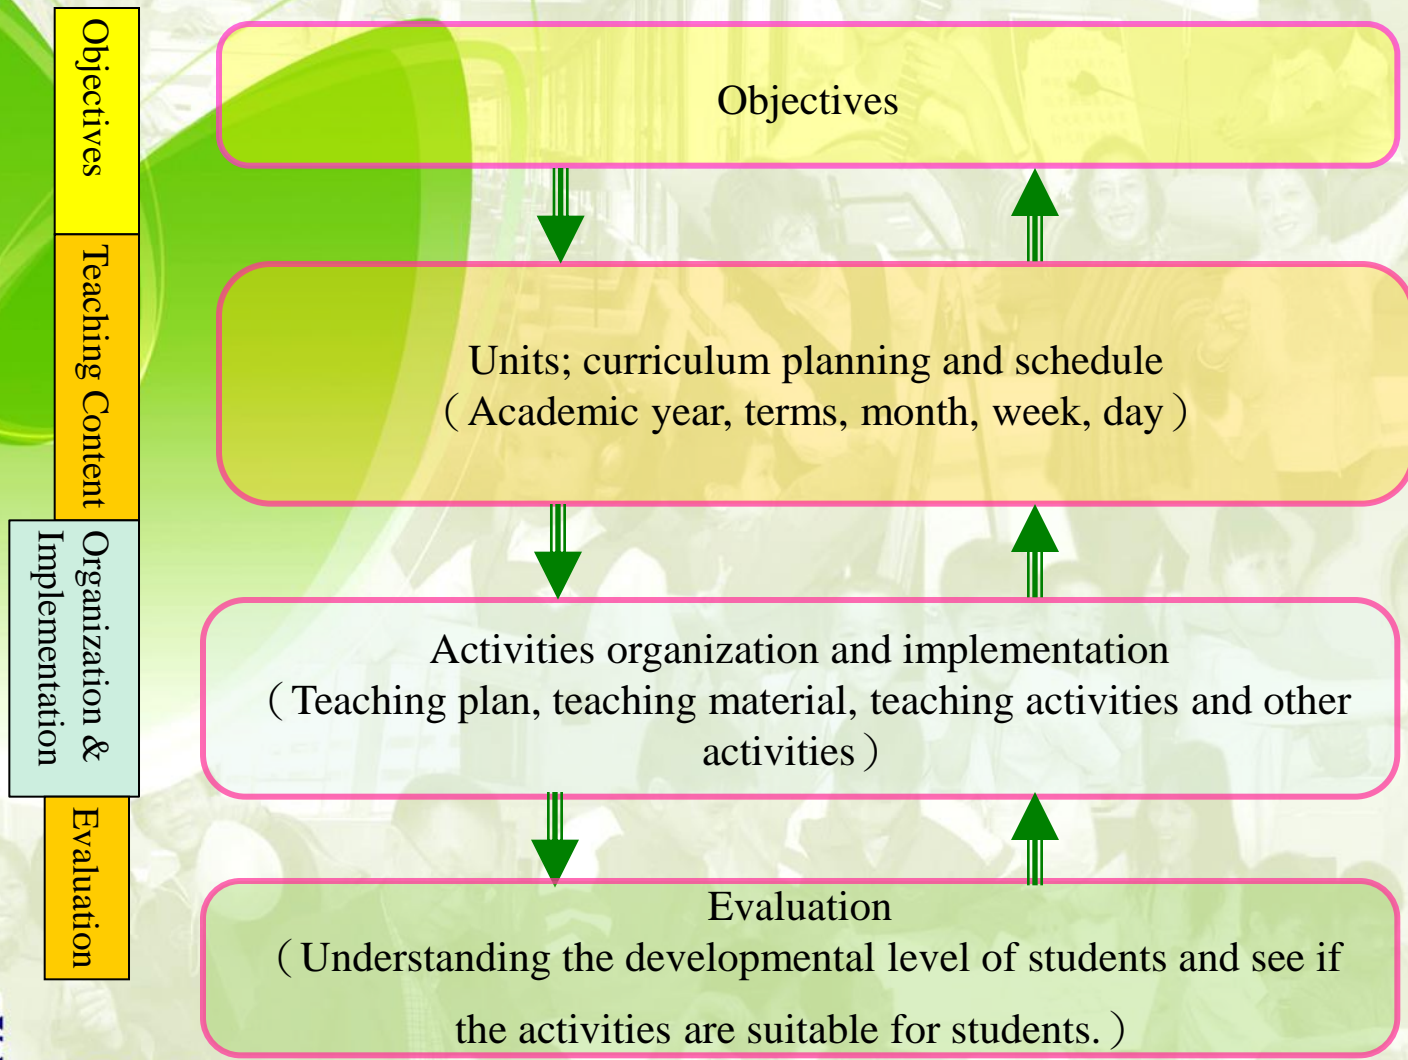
Objectives

Teaching Content

Organization & Implementation

Evaluation

Objectives

Units; curriculum planning and schedule
（Academic year, terms, month, week, day）

Activities organization and implementation
（Teaching plan, teaching material, teaching activities and other activities）

Evaluation
（Understanding the developmental level of students and see if the activities are suitable for students.）